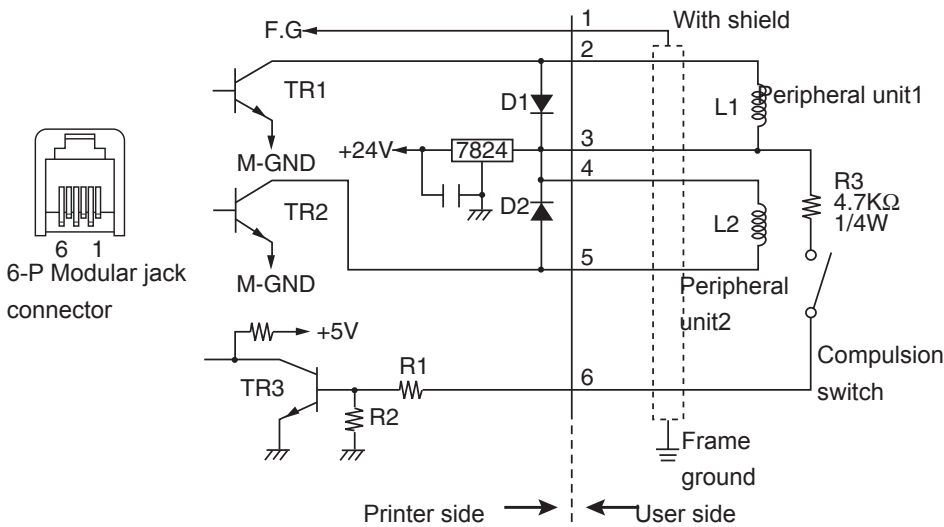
6 1
6-P Modular jack connector

F.G
1
With shield
2
TR1
D1
L1
Peripheral unit1
M-GND
+24V
7824
3
4
R3
4.7KΩ
1/4W
TR2
D2
L2
5
M-GND
Peripheral unit2
+5V
R1
6
Compulsion switch
TR3
R2
Frame ground
Printer side
User side